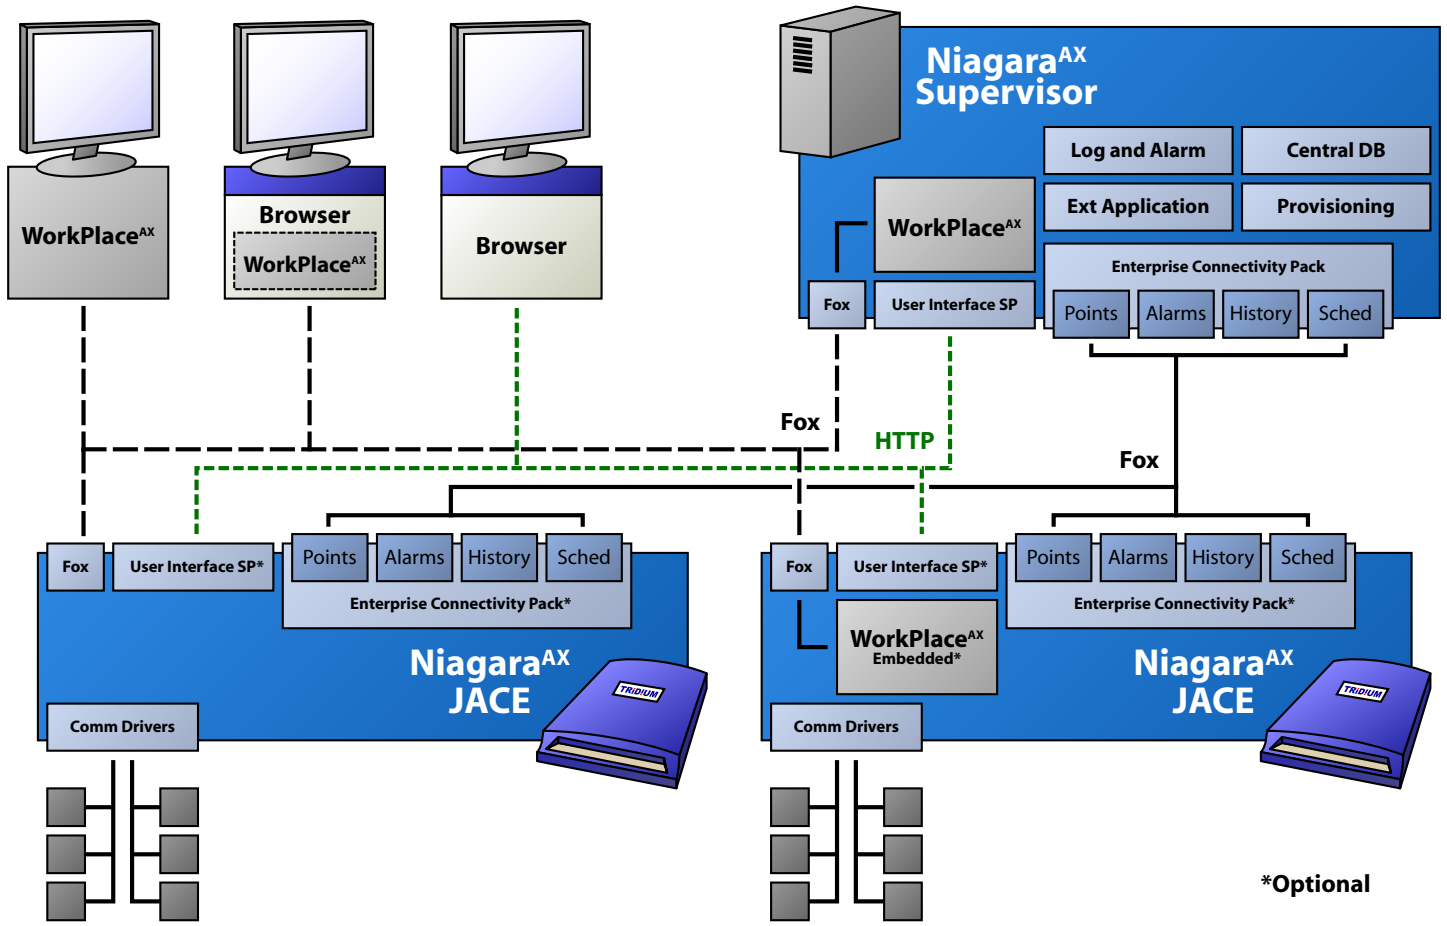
WorkPlace$^{AX}$

Browser

WorkPlace$^{AX}$

Browser

Niagara$^{AX}$ Supervisor

Log and Alarm

Central DB

Ext Application

Provisioning

WorkPlace$^{AX}$

Enterprise Connectivity Pack

Fox

User Interface SP

Points

Alarms

History

Sched

Fox

HTTP

Fox

Fox

User Interface SP*

Points

Alarms

History

Sched

Enterprise Connectivity Pack*

Niagara$^{AX}$ JACE

TRIDIUM

Comm Drivers

Fox

User Interface SP*

Points

Alarms

History

Sched

Enterprise Connectivity Pack*

WorkPlace$^{AX}$ Embedded*

Niagara$^{AX}$ JACE

TRIDIUM

Comm Drivers

*Optional